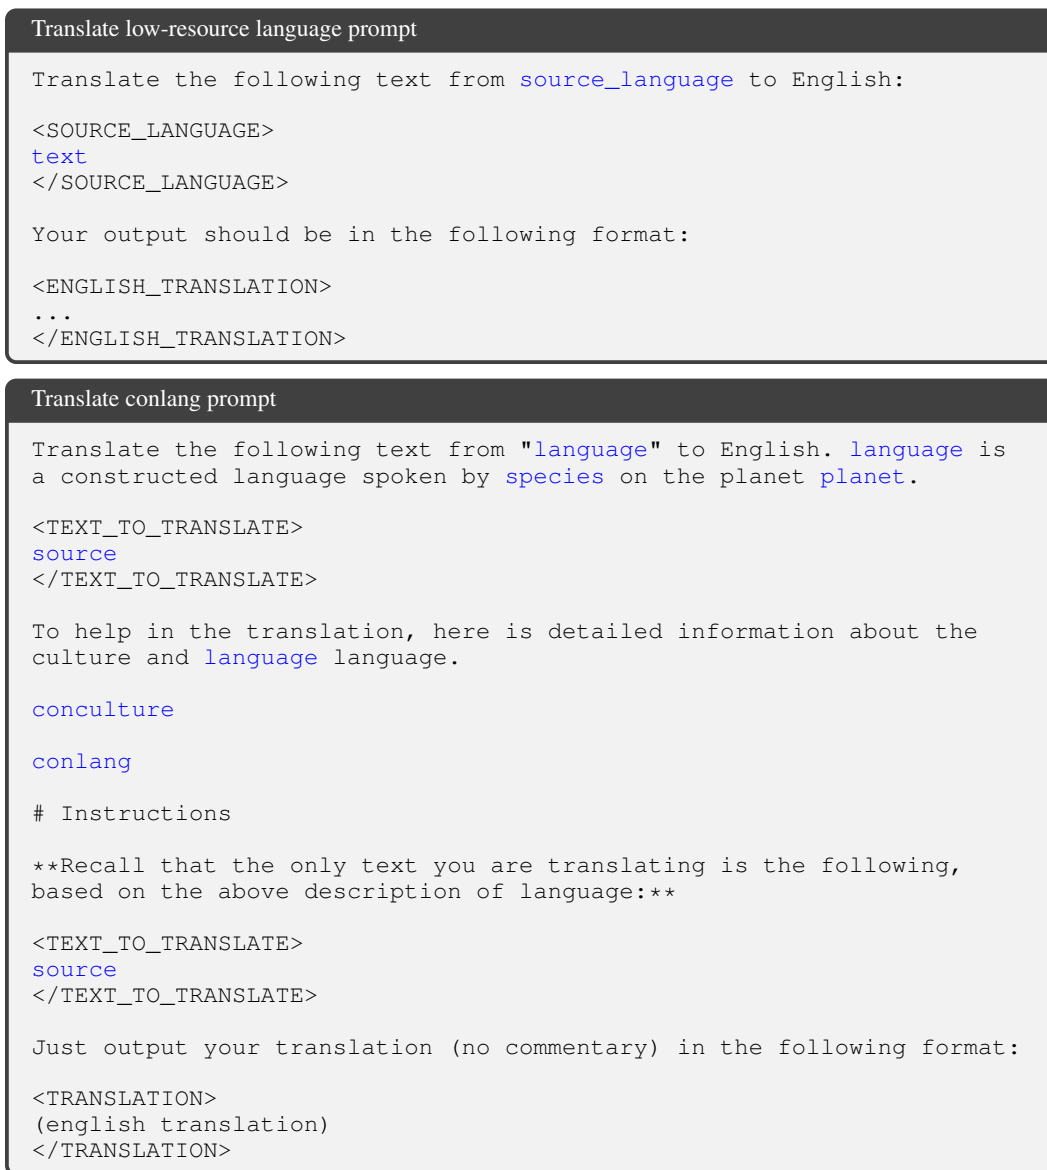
Translate low-resource language prompt

Translate the following text from source_language to English:

<SOURCE_LANGUAGE>
text
</SOURCE_LANGUAGE>

Your output should be in the following format:

<ENGLISH_TRANSLATION>
...
</ENGLISH_TRANSLATION>

Translate conlang prompt

Translate the following text from "language" to English. language is a constructed language spoken by species on the planet planet.

<TEXT_TO_TRANSLATE>
source
</TEXT_TO_TRANSLATE>

To help in the translation, here is detailed information about the culture and language language.

conculture

conlang

# Instructions

**Recall that the only text you are translating is the following, based on the above description of language:**

<TEXT_TO_TRANSLATE>
source
</TEXT_TO_TRANSLATE>

Just output your translation (no commentary) in the following format:

<TRANSLATION>
(english translation)
</TRANSLATION>